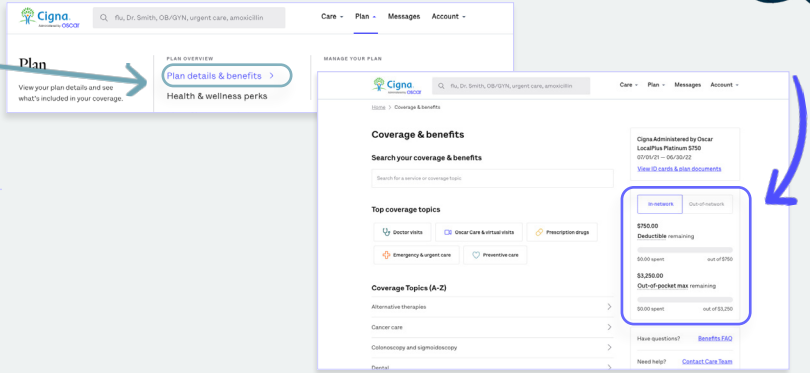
Cigna Administered by Oscar

flu, Dr. Smith, OB/GYN, urgent care, amoxicillin

Care Plan Messages Account

Plan

View your plan details and see what's included in your coverage.

PLAN OVERVIEW

Plan details & benefits >

Health & wellness perks

MANAGE YOUR PLAN

Cigna Administered by Oscar

flu, Dr. Smith, OB/GYN, urgent care, amoxicillin

Care Plan Messages Account

Home > Coverage & benefits

Coverage & benefits

Search your coverage & benefits

Search for a service or coverage topic

Top coverage topics

Doctor visits

Oscar Care & virtual visits

Prescription drugs

Emergency & urgent care

Preventive care

Coverage Topics (A-Z)

Alternative therapies

Cancer care

Colonoscopy and sigmoidoscopy

Dental

Cigna Administered by Oscar LocalPlus Platinum $750

07/01/21 — 06/30/22

View ID cards & plan documents

In-network

Out-of-network

$750.00

Deductible remaining

$0.00 spent

out of $750

$3,250.00

Out-of-pocket max remaining

$0.00 spent

out of $3,250

Have questions?

Benefits FAQ

Need help?

Contact Care Team